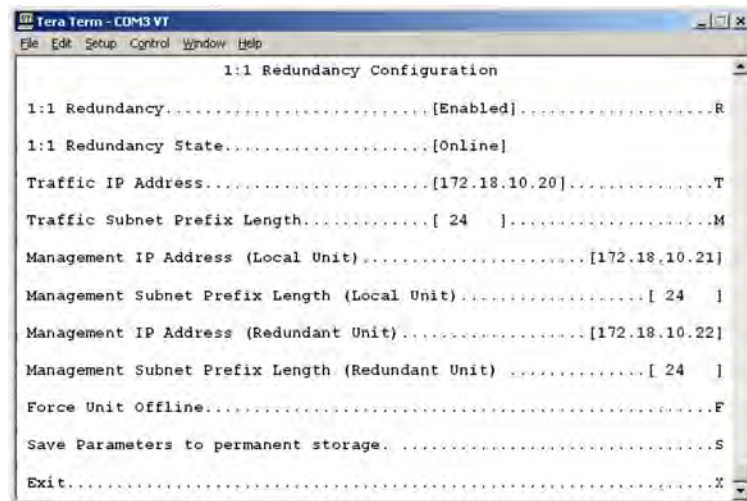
Tera Term - COM3 VT

File Edit Setup Control Window Help

1:1 Redundancy Configuration

1:1 Redundancy............................[Enabled]...................R

1:1 Redundancy State.....................[Online]

Traffic IP Address.......................[172.18.10.20]..............T

Traffic Subnet Prefix Length.............[ 24 ].......................M

Management IP Address (Local Unit).......................[172.18.10.21]

Management Subnet Prefix Length (Local Unit)....................[ 24 ]

Management IP Address (Redundant Unit)...................[172.18.10.22]

Management Subnet Prefix Length (Redundant Unit) ..............[ 24 ]

Force Unit Offline...................................................F

Save Parameters to permanent storage. ...............................S

Exit.................................................................X